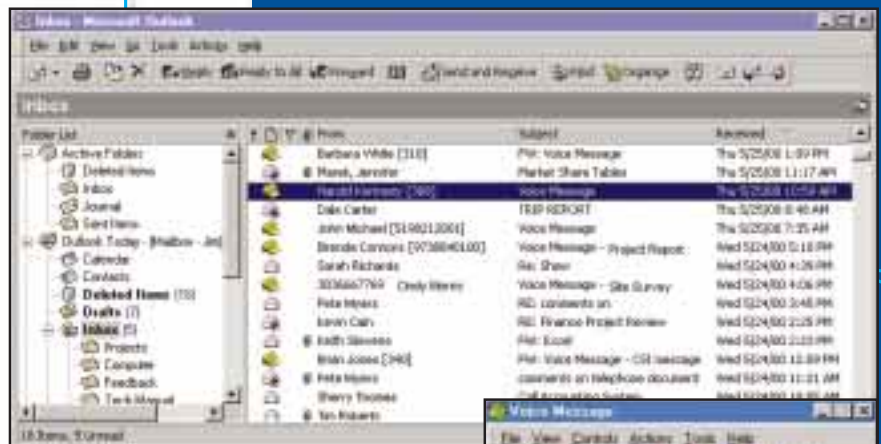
Inbox - Microsoft Outlook

File Edit View Go Tools Actions Help

New Print Move to Folder Delete Reply Reply to All Forward Send and Receive Find Organize

Inbox

Folder List

Active Folders
Deleted Items
Inbox
Journal
Sent Items
Outlook Today - [Mailbox - Jim]
Calendar
Contacts
Deleted Items (15)
Drafts (7)
Inbox (5)
Projects
Computer
Feedback
Tech Manual

| From | Subject | Received |
|---|---|---|
| Barbara White [310] | FW: Voice Message | Thu 5/25/00 1:09 PM |
| Marek, Jennifer | Market Share Tables | Thu 5/25/00 11:17 AM |
| Harold Kennedy [500] | Voice Message | Thu 5/25/00 10:59 AM |
| Dale Carter | TRIP REPORT | Thu 5/25/00 8:40 AM |
| John Michael [5198213001] | Voice Message | Thu 5/25/00 7:35 AM |
| Brenda Connors [9738840100] | Voice Message - Project Report | Wed 5/24/00 5:10 PM |
| Sarah Richards | Re: Show | Wed 5/24/00 4:29 PM |
| 3036667769 Cindy Henry | Voice Message - Site Survey | Wed 5/24/00 4:06 PM |
| Pete Myers | RE: comments on | Wed 5/24/00 3:48 PM |
| Kevin Cain | RE: Finance Project Review | Wed 5/24/00 2:25 PM |
| Keith Stevens | FW: Excel | Wed 5/24/00 2:23 PM |
| Brian Jones [340] | FW: Voice Message - CSI message | Wed 5/24/00 12:09 PM |
| Pete Myers | comments on telephone document | Wed 5/24/00 11:21 AM |
| Sherry Thomas | Call Accounting System | Wed 5/24/00 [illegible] |
| Tim Roberts | | |

18 Items, 5 Unread

Voice Message

File View Controls Actions Tools Help